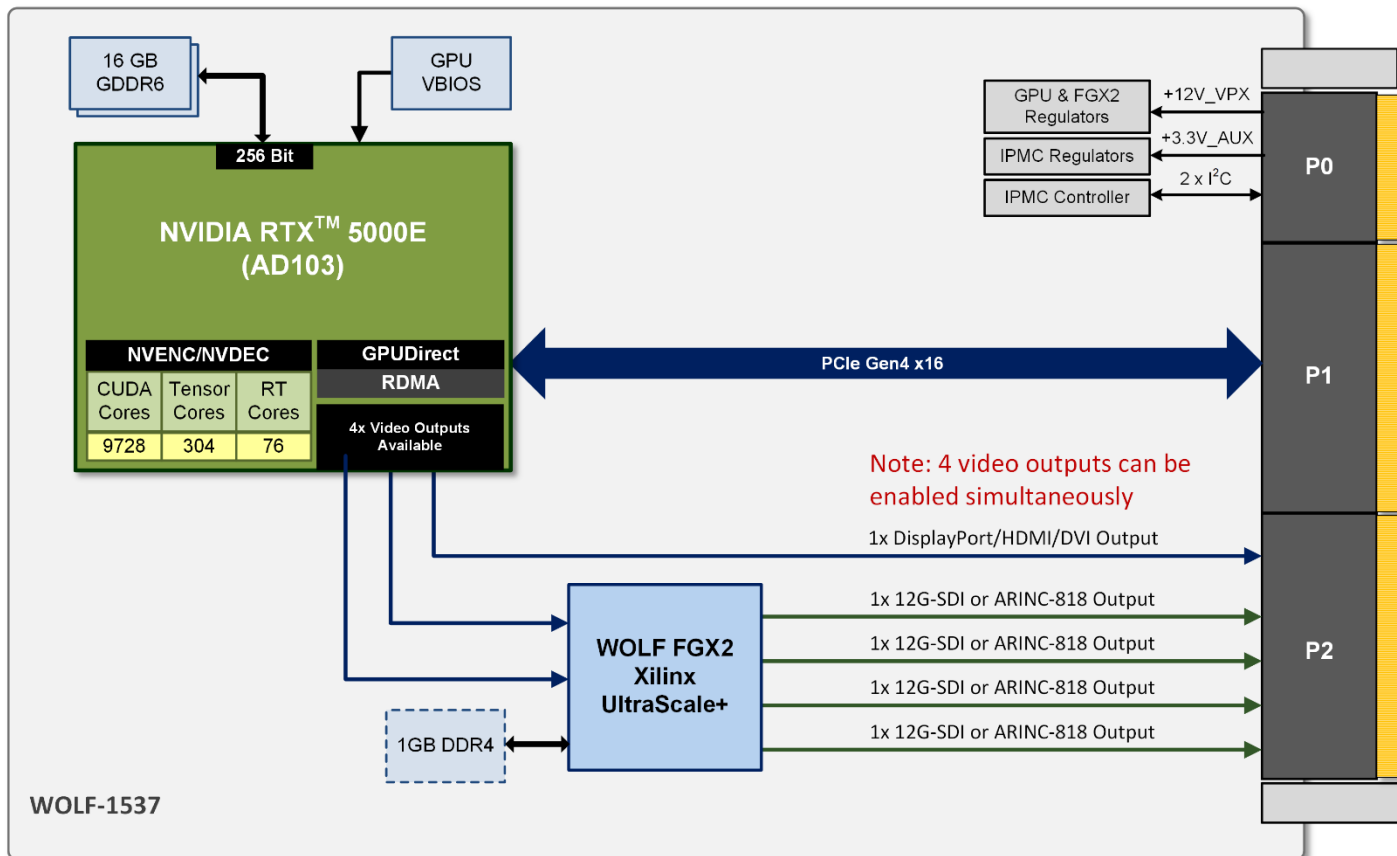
16 GB GDDR6

GPU VBIOS

256 Bit

NVIDIA RTX$^{TM}$ 5000E (AD103)

NVENC/NVDEC

| CUDA Cores | Tensor Cores | RT Cores |
|---|---|---|
| 9728 | 304 | 76 |

GPUDirect

RDMA

4x Video Outputs Available

GPU & FGX2 Regulators

+12V_VPX

IPMC Regulators

+3.3V_AUX

IPMC Controller

2 x I$^2$C

P0

PCIe Gen4 x16

P1

Note: 4 video outputs can be enabled simultaneously

1x DisplayPort/HDMI/DVI Output

WOLF FGX2 Xilinx UltraScale+

1x 12G-SDI or ARINC-818 Output

1x 12G-SDI or ARINC-818 Output

1x 12G-SDI or ARINC-818 Output

1x 12G-SDI or ARINC-818 Output

P2

1GB DDR4

WOLF-1537